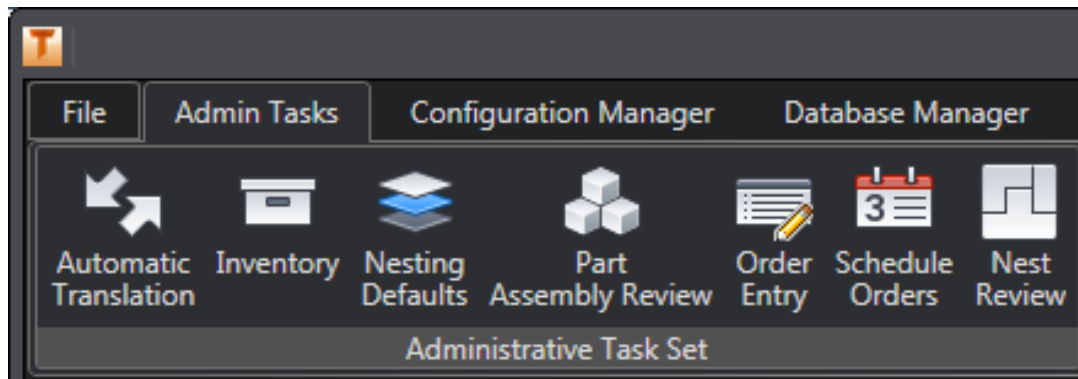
T

File | Admin Tasks | Configuration Manager | Database Manager

Automatic Translation
Inventory
Nesting Defaults
Part Assembly Review
Order Entry
3
Schedule Orders
Nest Review

Administrative Task Set